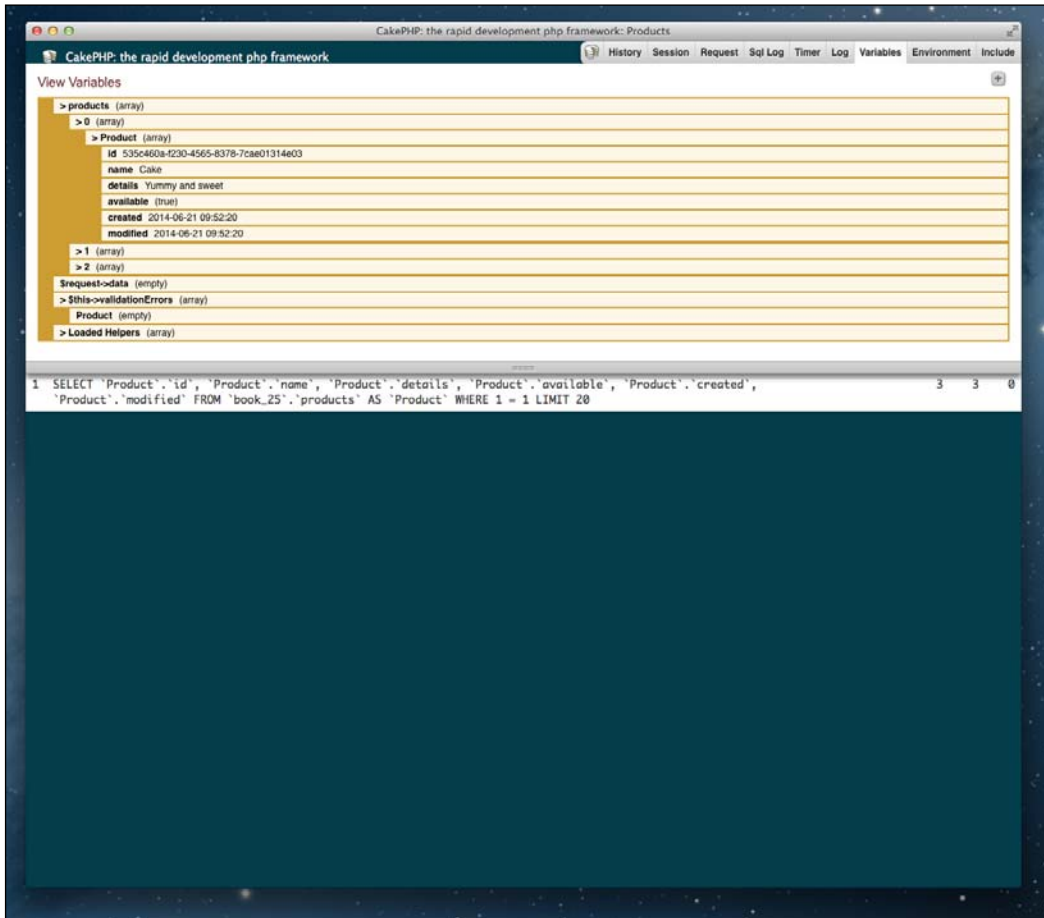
CakePHP: the rapid development php framework: Products

CakePHP: the rapid development php framework

History Session Request Sql Log Timer Log Variables Environment Include

View Variables

> products (array)
> 0 (array)
> Product (array)
id 535c460a-f230-4565-8378-7cae01314e03
name Cake
details Yummy and sweet
available (true)
created 2014-06-21 09:52:20
modified 2014-06-21 09:52:20
> 1 (array)
> 2 (array)
$request->data (empty)
> $this->validationErrors (array)
Product (empty)
> Loaded Helpers (array)

1 SELECT `Product`.`id`, `Product`.`name`, `Product`.`details`, `Product`.`available`, `Product`.`created`, `Product`.`modified` FROM `book_25`.`products` AS `Product` WHERE 1 = 1 LIMIT 20 3 3 0